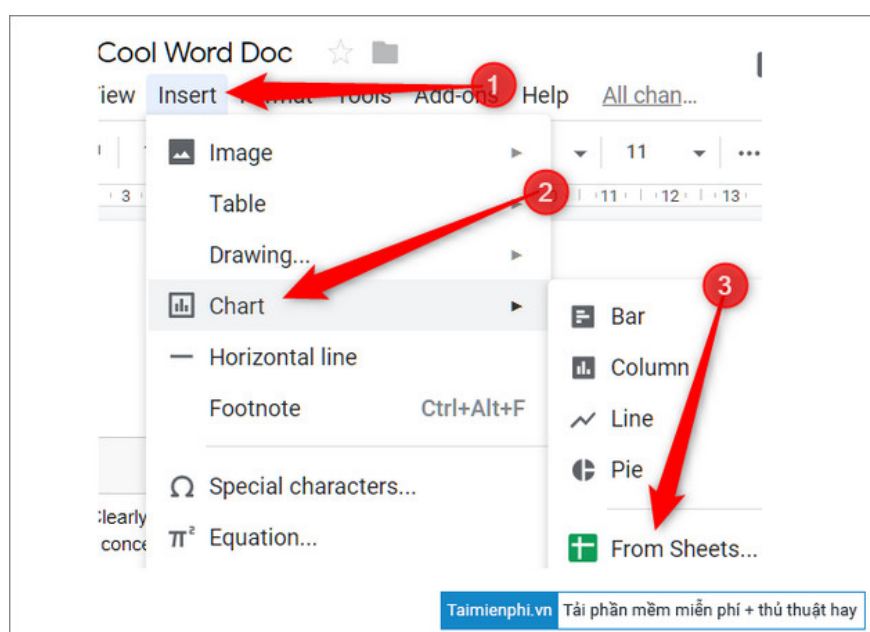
Cool Word Doc

iew Insert Format Tools Add-ons Help All chan...

1

11

3 11 12 13

Image

Table

2

Drawing...

Chart

3

Bar

Column

Horizontal line

Footnote Ctrl+Alt+F

Line

Pie

Special characters...

Clearly

conce

Equation...

From Sheets...

Taimienphi.vn Tải phần mềm miễn phí + thủ thuật hay